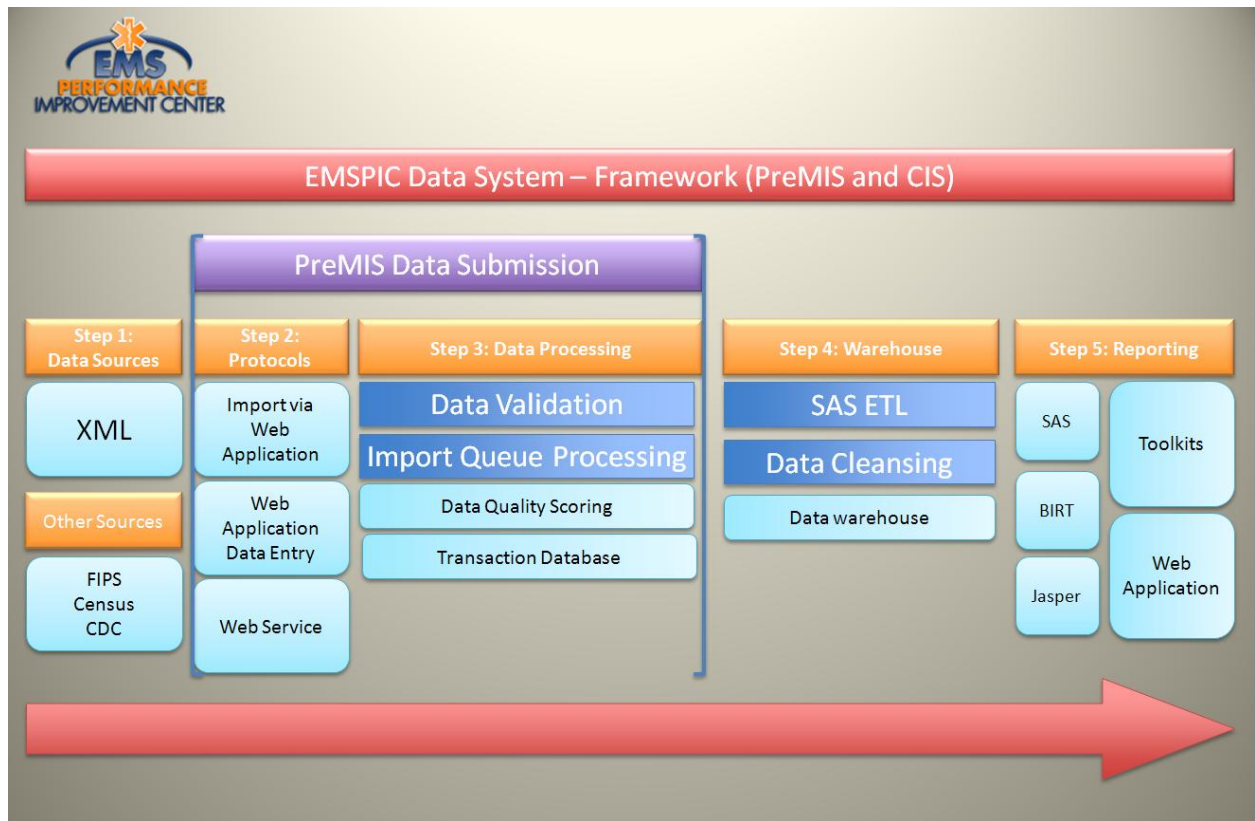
EMS PERFORMANCE IMPROVEMENT CENTER

EMSPIC Data System – Framework (PreMIS and CIS)

PreMIS Data Submission

Step 1: Data Sources

XML

Other Sources

FIPS Census CDC

Step 2: Protocols

Import via Web Application

Web Application Data Entry

Web Service

Step 3: Data Processing

Data Validation

Import Queue Processing

Data Quality Scoring

Transaction Database

Step 4: Warehouse

SAS ETL

Data Cleansing

Data warehouse

Step 5: Reporting

SAS

BIRT

Jasper

Toolkits

Web Application